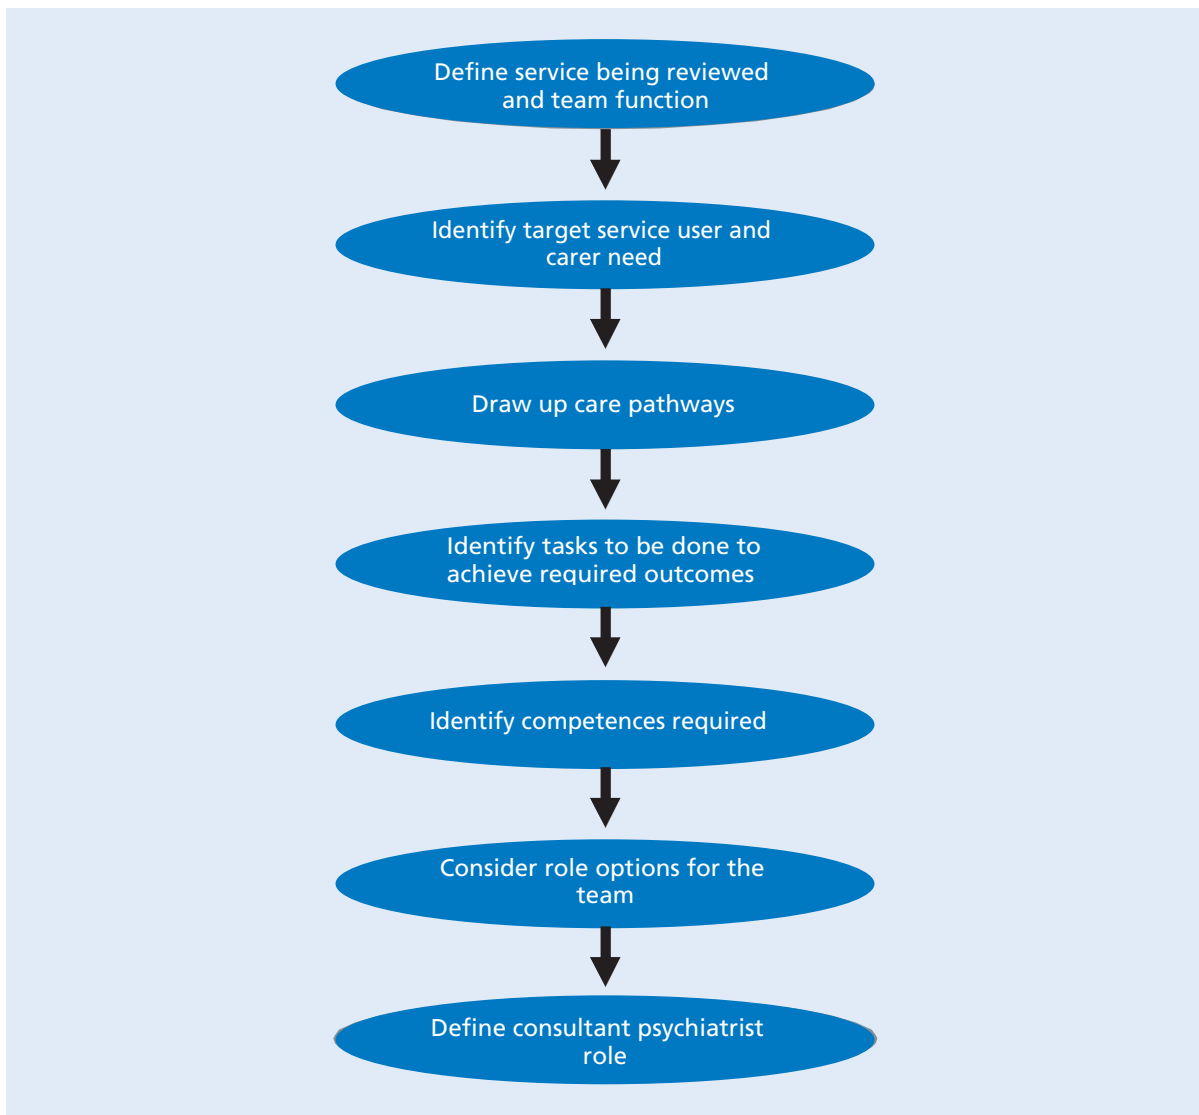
Define service being reviewed and team function

Identify target service user and carer need

Draw up care pathways

Identify tasks to be done to achieve required outcomes

Identify competences required

Consider role options for the team

Define consultant psychiatrist role